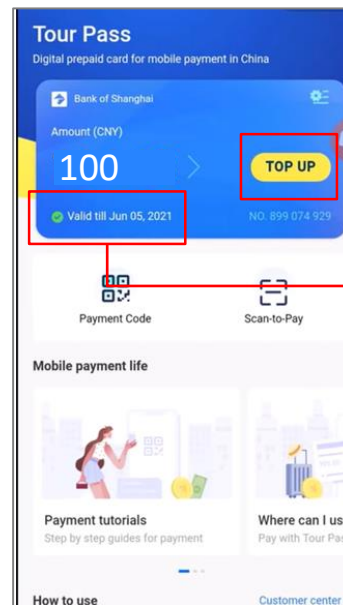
Tour Pass
Digital prepaid card for mobile payment in China

Bank of Shanghai
Amount (CNY)
100
TOP UP
Valid till Jun 05, 2021
NO. 899 074 929

Payment Code
Scan-to-Pay

Mobile payment life

Payment tutorials
Step by step guides for payment

Where can I us
Pay with Tour Pa

How to use
Customer center